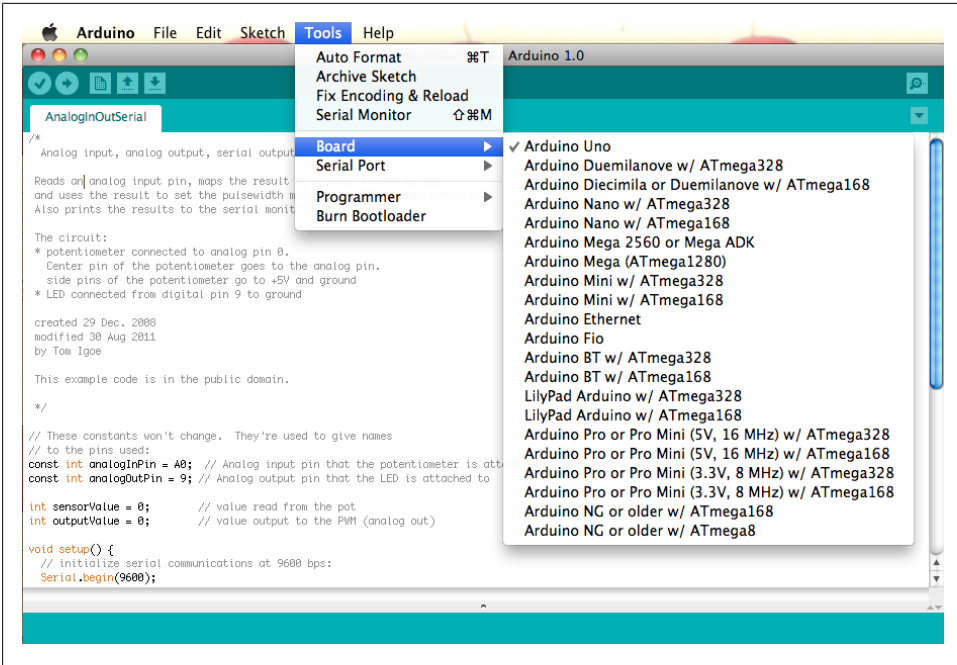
Arduino File Edit Sketch Tools Help

Arduino 1.0

AnalogInOutSerial

Auto Format ⌘T
Archive Sketch
Fix Encoding & Reload
Serial Monitor ⇧⌘M
Board
Serial Port
Programmer
Burn Bootloader

✓ Arduino Uno
Arduino Duemilanove w/ ATmega328
Arduino Diecimila or Duemilanove w/ ATmega168
Arduino Nano w/ ATmega328
Arduino Nano w/ ATmega168
Arduino Mega 2560 or Mega ADK
Arduino Mega (ATmega1280)
Arduino Mini w/ ATmega328
Arduino Mini w/ ATmega168
Arduino Ethernet
Arduino Fio
Arduino BT w/ ATmega328
Arduino BT w/ ATmega168
LilyPad Arduino w/ ATmega328
LilyPad Arduino w/ ATmega168
Arduino Pro or Pro Mini (5V, 16 MHz) w/ ATmega328
Arduino Pro or Pro Mini (5V, 16 MHz) w/ ATmega168
Arduino Pro or Pro Mini (3.3V, 8 MHz) w/ ATmega328
Arduino Pro or Pro Mini (3.3V, 8 MHz) w/ ATmega168
Arduino NG or older w/ ATmega168
Arduino NG or older w/ ATmega8

/*
Analog input, analog output, serial output

Reads an analog input pin, maps the result
and uses the result to set the pulsewidth m
Also prints the results to the serial monit

The circuit:
* potentiometer connected to analog pin 0.
Center pin of the potentiometer goes to the analog pin.
side pins of the potentiometer go to +5V and ground
* LED connected from digital pin 9 to ground

created 29 Dec. 2008
modified 30 Aug 2011
by Tom Igoe

This example code is in the public domain.

*/

// These constants won't change. They're used to give names
// to the pins used:
const int analogInPin = A0; // Analog input pin that the potentiometer is att
const int analogOutPin = 9; // Analog output pin that the LED is attached to

int sensorValue = 0; // value read from the pot
int outputValue = 0; // value output to the PWM (analog out)

void setup() {
// initialize serial communications at 9600 bps:
Serial.begin(9600);